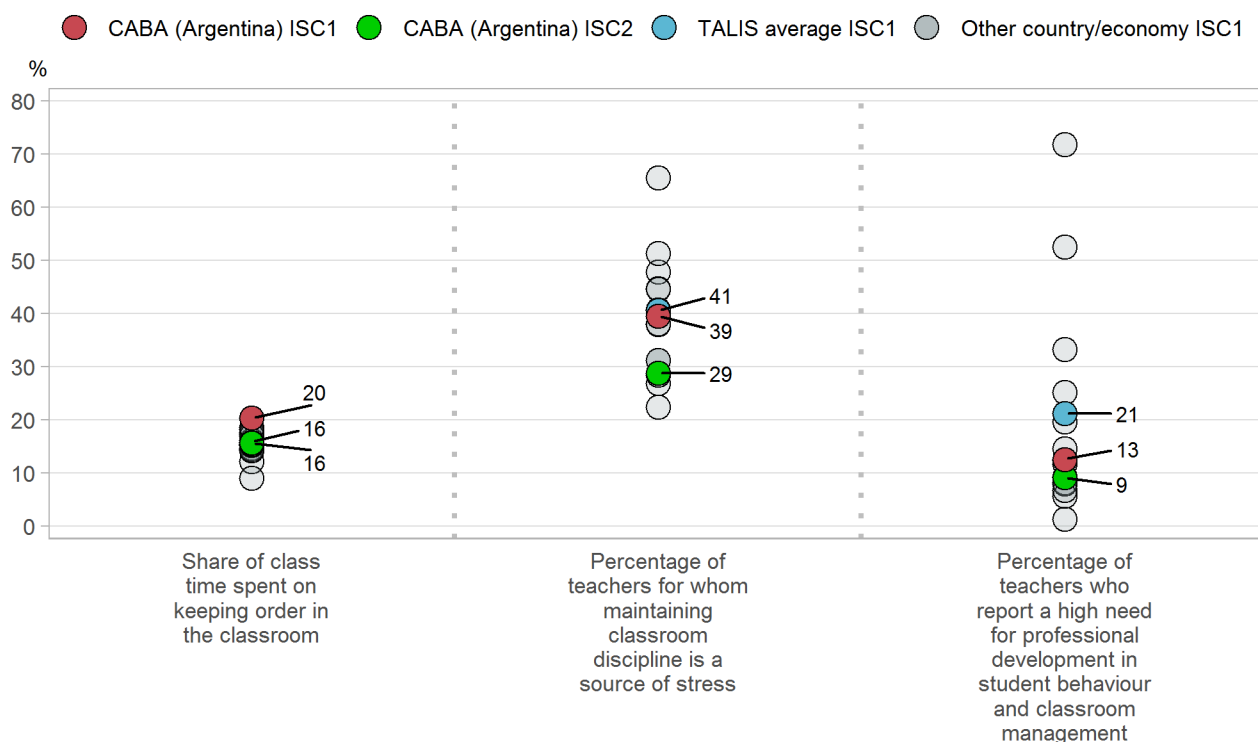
CABA (Argentina) ISC1 CABA (Argentina) ISC2 TALIS average ISC1 Other country/economy ISC1

%

80
70
60
50
40
30
20
10
0

20
16
16

41
39
29

21
13
9

Share of class time spent on keeping order in the classroom

Percentage of teachers for whom maintaining classroom discipline is a source of stress

Percentage of teachers who report a high need for professional development in student behaviour and classroom management